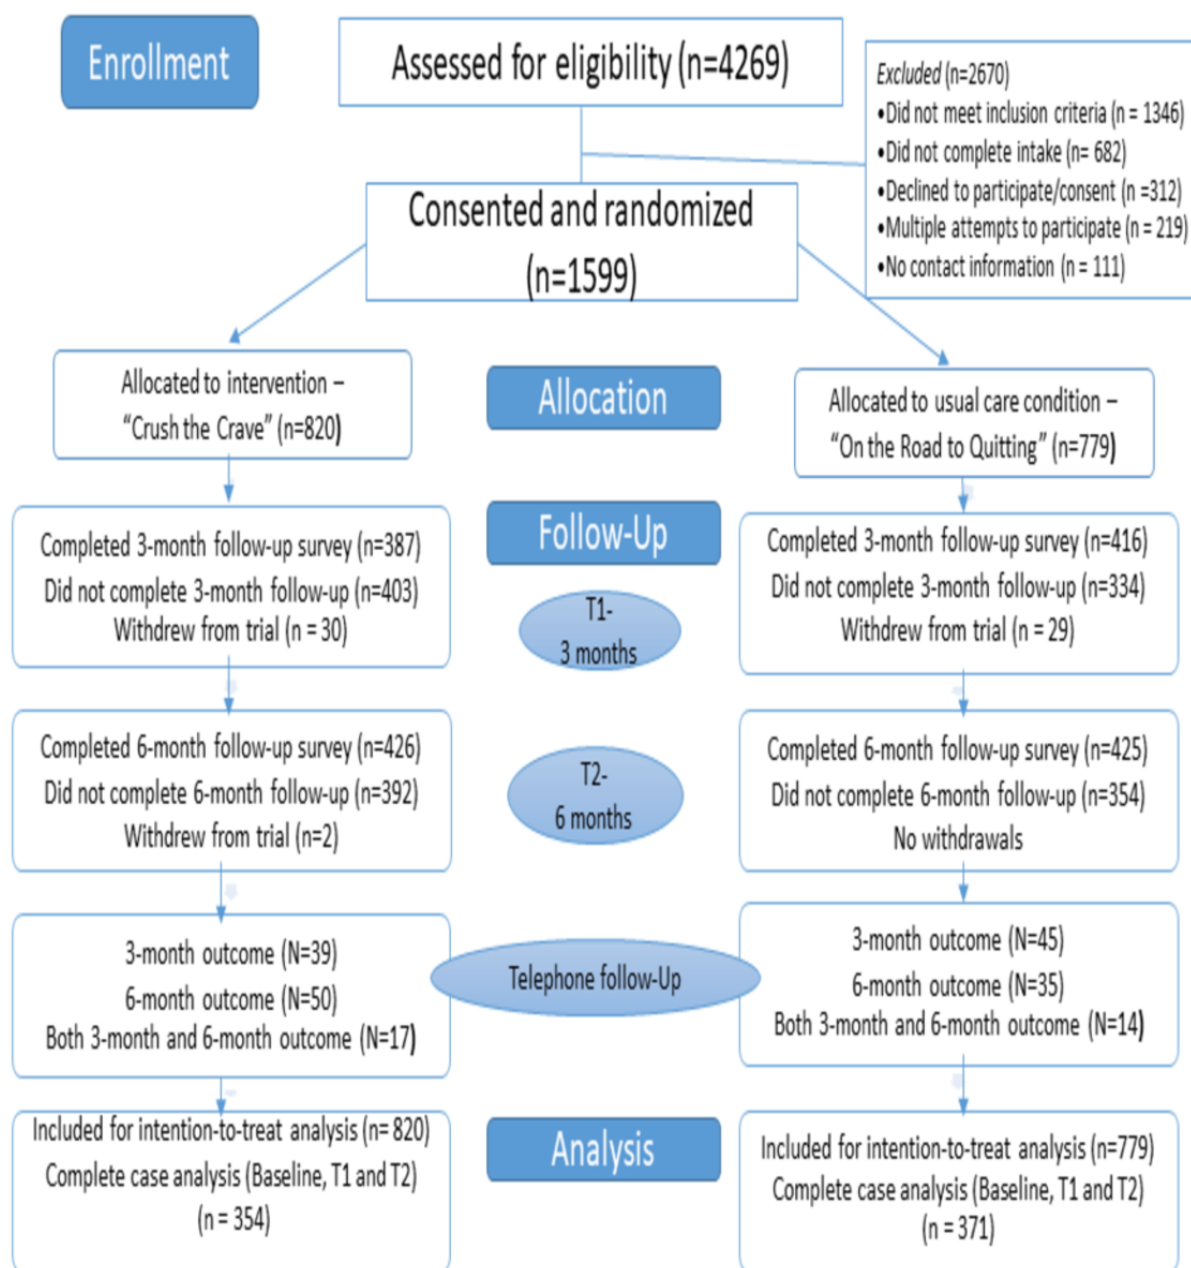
Enrollment

Assessed for eligibility (n=4269)

*Excluded* (n=2670)
•Did not meet inclusion criteria (n = 1346)
•Did not complete intake (n= 682)
•Declined to participate/consent (n =312)
•Multiple attempts to participate (n = 219)
•No contact information (n = 111)

Consented and randomized (n=1599)

Allocated to intervention – "Crush the Crave" (n=820)

Allocation

Allocated to usual care condition – "On the Road to Quitting" (n=779)

Completed 3-month follow-up survey (n=387)
Did not complete 3-month follow-up (n=403)
Withdrew from trial (n = 30)

Follow-Up

T1- 3 months

Completed 3-month follow-up survey (n=416)
Did not complete 3-month follow-up (n=334)
Withdrew from trial (n = 29)

Completed 6-month follow-up survey (n=426)
Did not complete 6-month follow-up (n=392)
Withdrew from trial (n=2)

T2- 6 months

Completed 6-month follow-up survey (n=425)
Did not complete 6-month follow-up (n=354)
No withdrawals

3-month outcome (N=39)
6-month outcome (N=50)
Both 3-month and 6-month outcome (N=17)

Telephone follow-Up

3-month outcome (N=45)
6-month outcome (N=35)
Both 3-month and 6-month outcome (N=14)

Included for intention-to-treat analysis (n= 820)
Complete case analysis (Baseline, T1 and T2)
(n = 354)

Analysis

Included for intention-to-treat analysis (n=779)
Complete case analysis (Baseline, T1 and T2)
(n = 371)